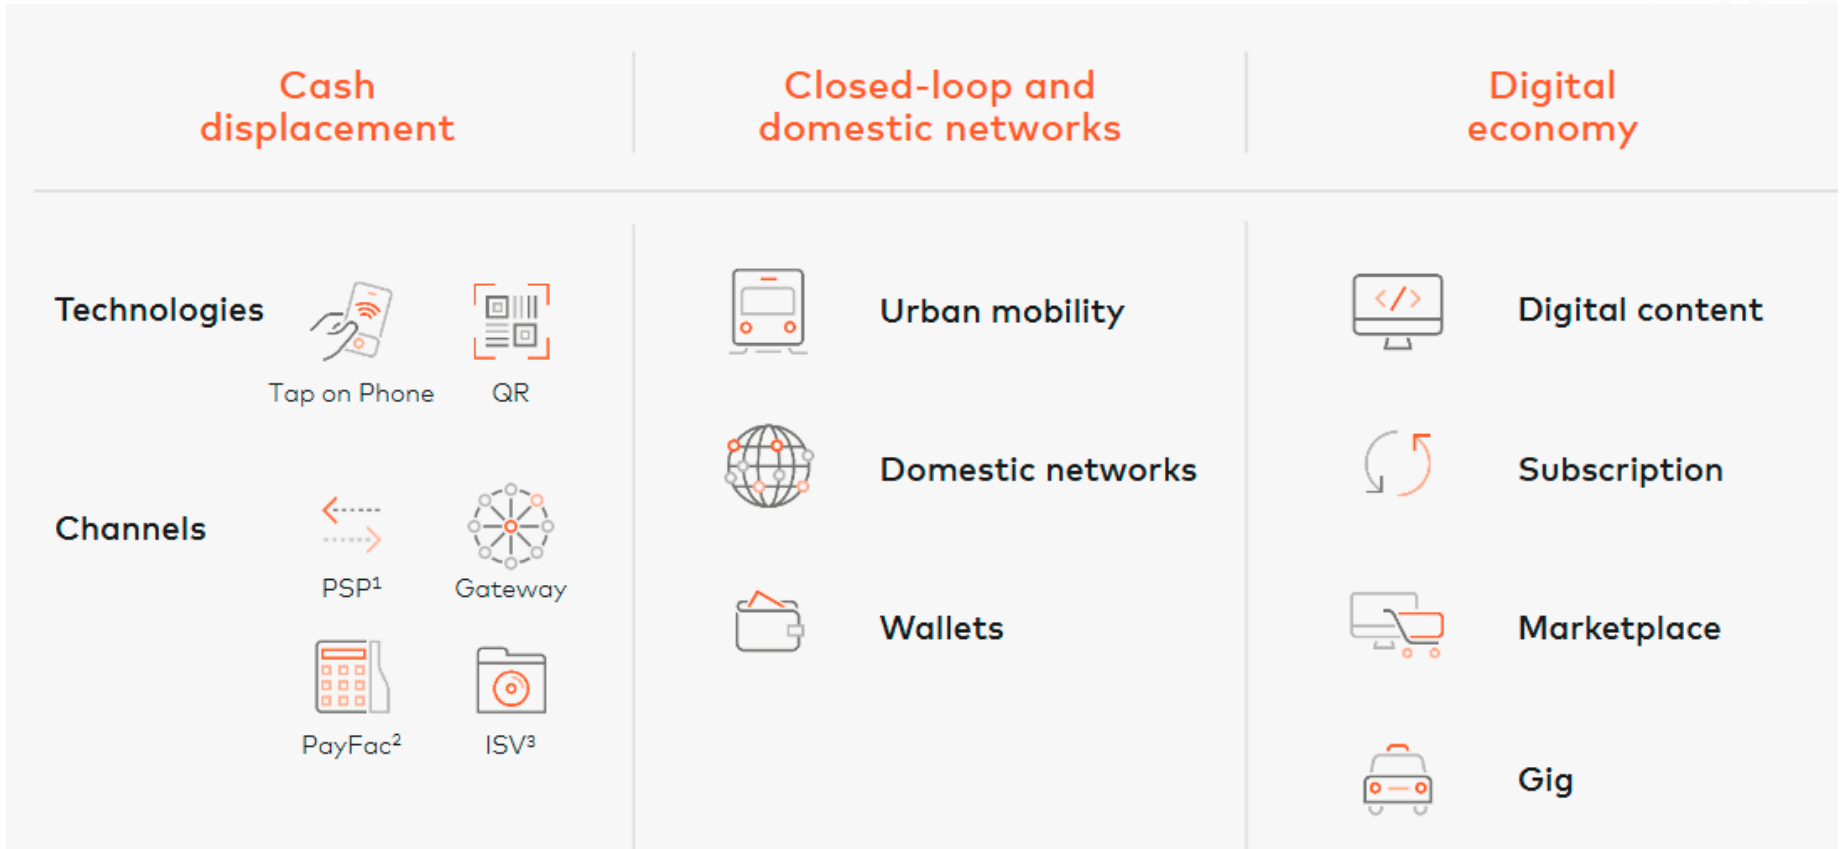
Cash displacement

Technologies

Tap on Phone

QR

Channels

PSP$^1$

Gateway

PayFac$^2$

ISV$^3$

Closed-loop and domestic networks

Urban mobility

Domestic networks

Wallets

Digital economy

Digital content

Subscription

Marketplace

Gig